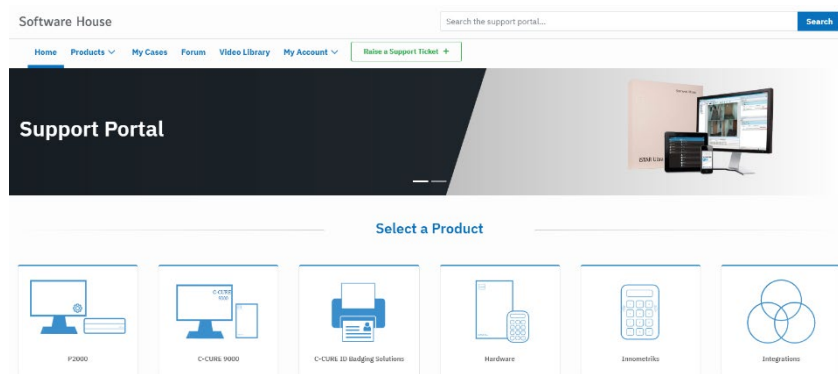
Software House

Search the support portal...

Search

Home Products My Cases Forum Video Library My Account

Raise a Support Ticket +

Support Portal

Select a Product

P2000

C-CURE 9000

C-CURE ID Badging Solutions

Hardware

Innometriks

Integrations